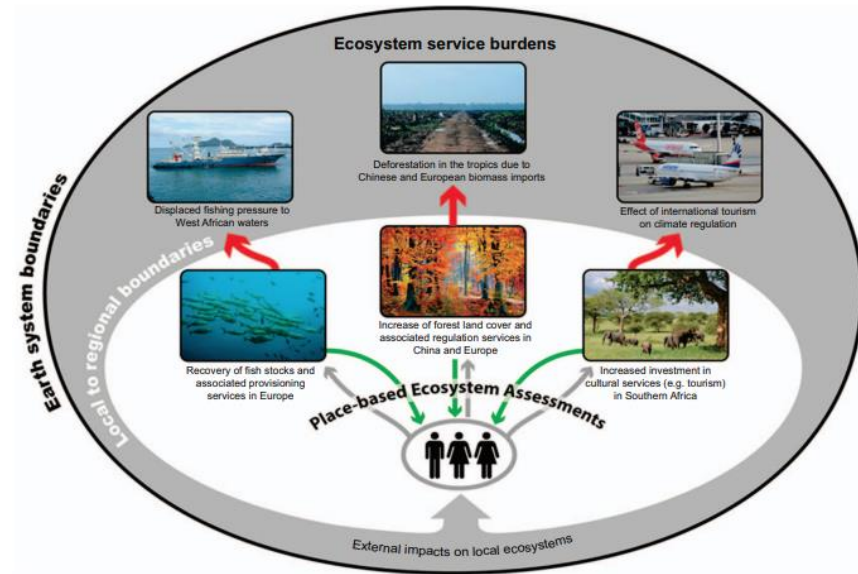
Ecosystem service burdens

Earth system boundaries

Displaced fishing pressure to West African waters

Deforestation in the tropics due to Chinese and European biomass imports

Effect of international tourism on climate regulation

Local to regional boundaries

Increase of forest land cover and associated regulation services in China and Europe

Recovery of fish stocks and associated provisioning services in Europe

Increased investment in cultural services (e.g. tourism) in Southern Africa

Place-based Ecosystem Assessments

External impacts on local ecosystems